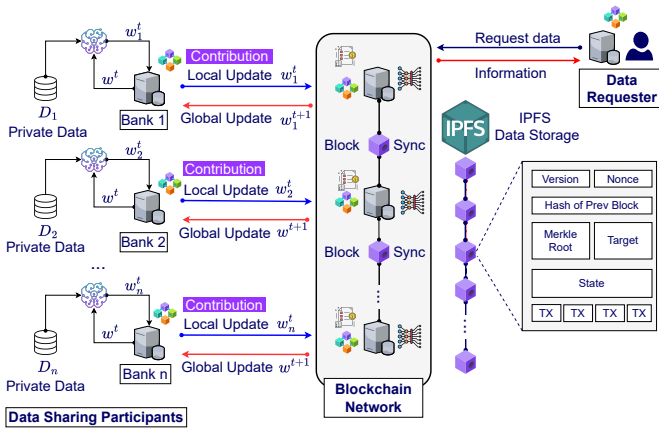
$w_1^t$
$w^t$
$D_1$
Private Data
Bank 1
Contribution
Local Update $w_1^t$
Global Update $w_1^{t+1}$

$w_2^t$
$w^t$
$D_2$
Private Data
Bank 2
Contribution
Local Update $w_2^t$
Global Update $w^{t+1}$

...

$w_n^t$
$w^t$
$D_n$
Private Data
Bank n
Contribution
Local Update $w_n^t$
Global Update $w^{t+1}$

Data Sharing Participants

Block
Sync
Block
Sync
Blockchain Network

Request data
Information
Data Requester

IPFS
IPFS Data Storage

Version
Nonce
Hash of Prev Block
Merkle Root
Target
State
TX
TX
TX
TX